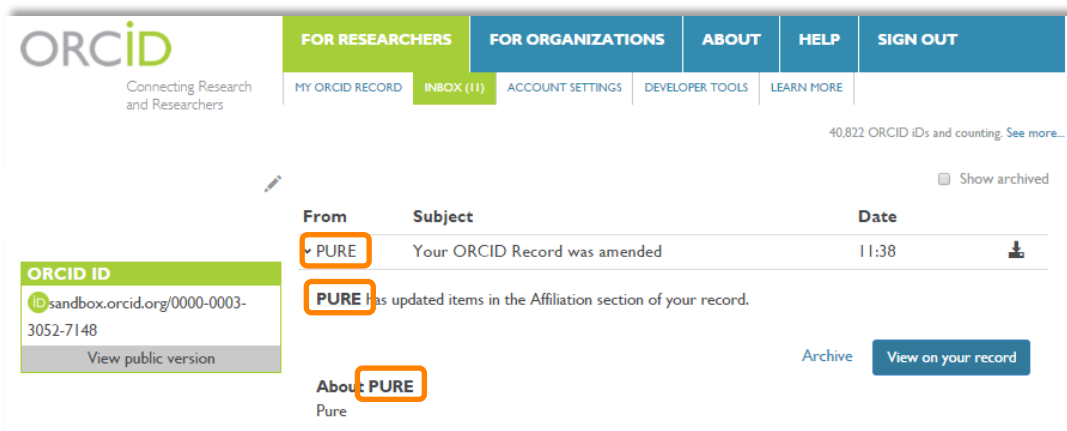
ORCID
Connecting Research and Researchers

FOR RESEARCHERS | FOR ORGANIZATIONS | ABOUT | HELP | SIGN OUT

MY ORCID RECORD | INBOX (11) | ACCOUNT SETTINGS | DEVELOPER TOOLS | LEARN MORE

40,822 ORCID iDs and counting. See more...

Show archived

ORCID ID
iD sandbox.orcid.org/0000-0003-3052-7148
View public version

| From | Subject | Date |
|---|---|---|
| PURE | Your ORCID Record was amended | 11:38 |

PURE has updated items in the Affiliation section of your record.

Archive
View on your record

About PURE
Pure